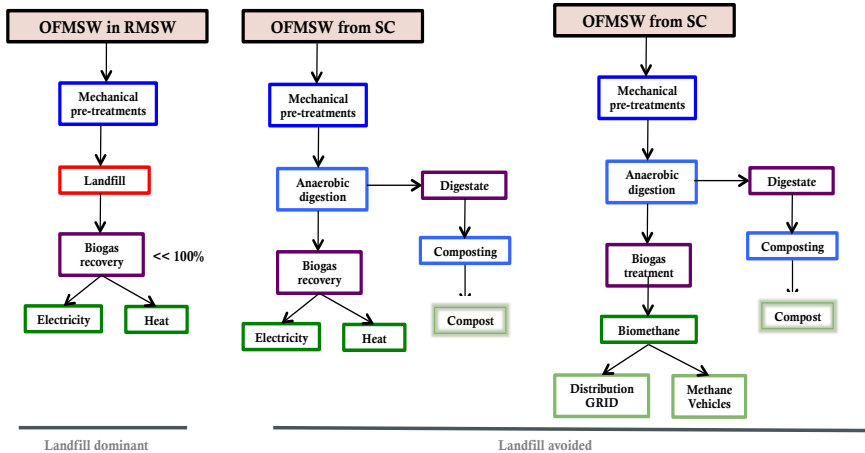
OFMSW in RMSW

Mechanical pre-treatments

Landfill

Biogas recovery

<< 100%

Electricity

Heat

OFMSW from SC

Mechanical pre-treatments

Anaerobic digestion

Digestate

Composting

Compost

Biogas recovery

Electricity

Heat

OFMSW from SC

Mechanical pre-treatments

Anaerobic digestion

Digestate

Composting

Compost

Biogas treatment

Biomethane

Distribution GRID

Methane Vehicles

Landfill dominant

Landfill avoided